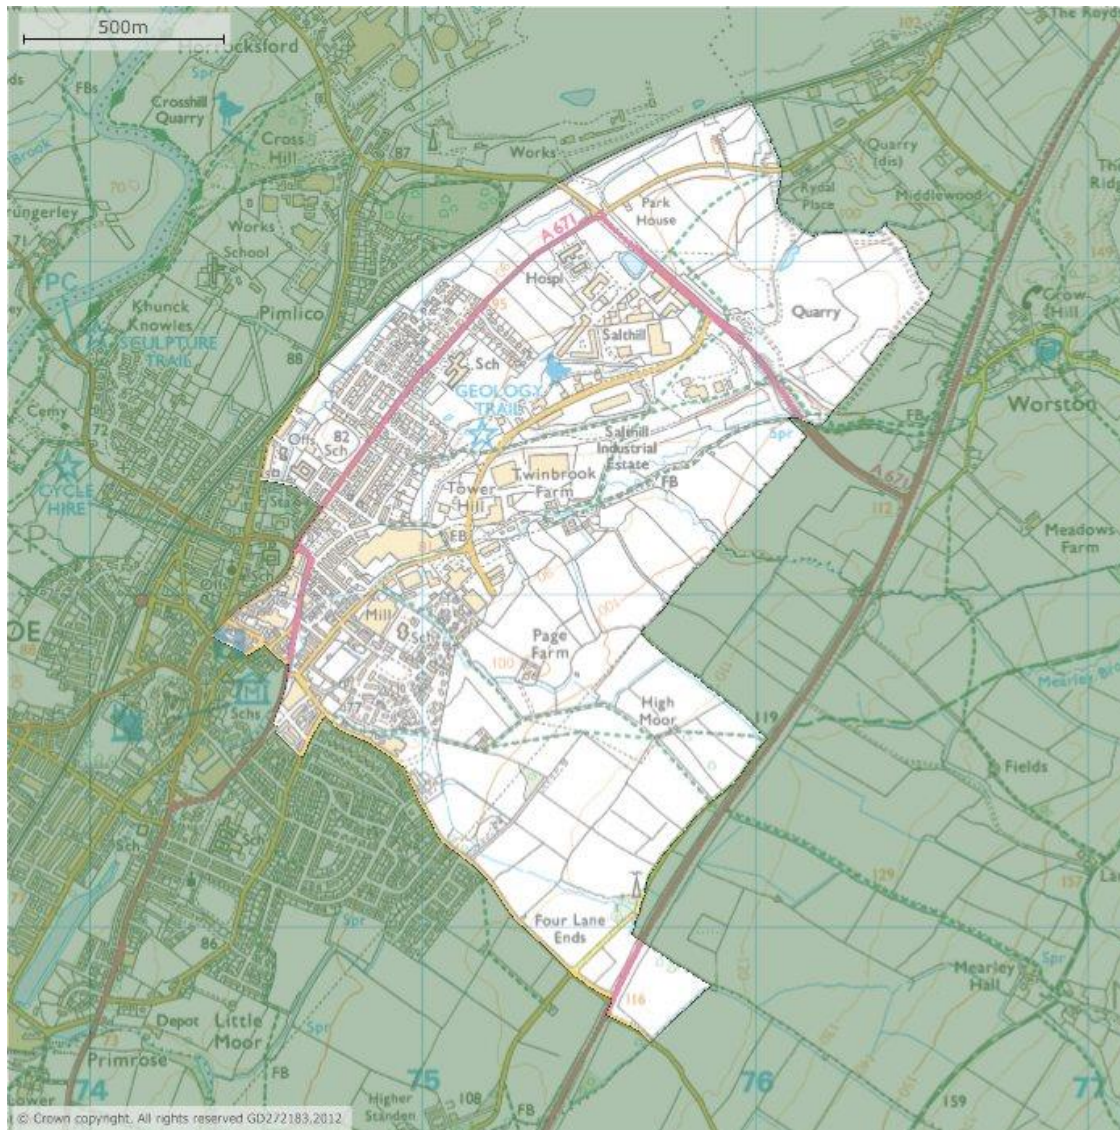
500m
Horrocksford
FBs
Spr
Crosshill Quarry
Cross Hill
87
Works
Brook
Park House
Quarry (dis)
Rydal Place
Middlewood
The Roy
The Ridg
Works
School
A671
Hosp
Quarry
Crow Hill
PC
Khunck Knowles
SCULPTURE TRAIL
Pimlico
88
Salthill
95
Sch
GEOLOGY TRAIL
82 Sch
Salthill Industrial Estate
Twinbrook Farm
Tower Hill
FB
Worston
Spr
A671
112
CYCLE HIRE
72
Meadows Farm
FB
Mill
Sch
Page Farm
100
High Moor
119
Fields
Schs
129
Four Lane Ends
116
Mearley Hall
Spr
86
Depot
Little Moor
Spr
Primrose
74
75
76
77
FB
Higher Standen
108
159
© Crown copyright. All rights reserved GD272183.2012